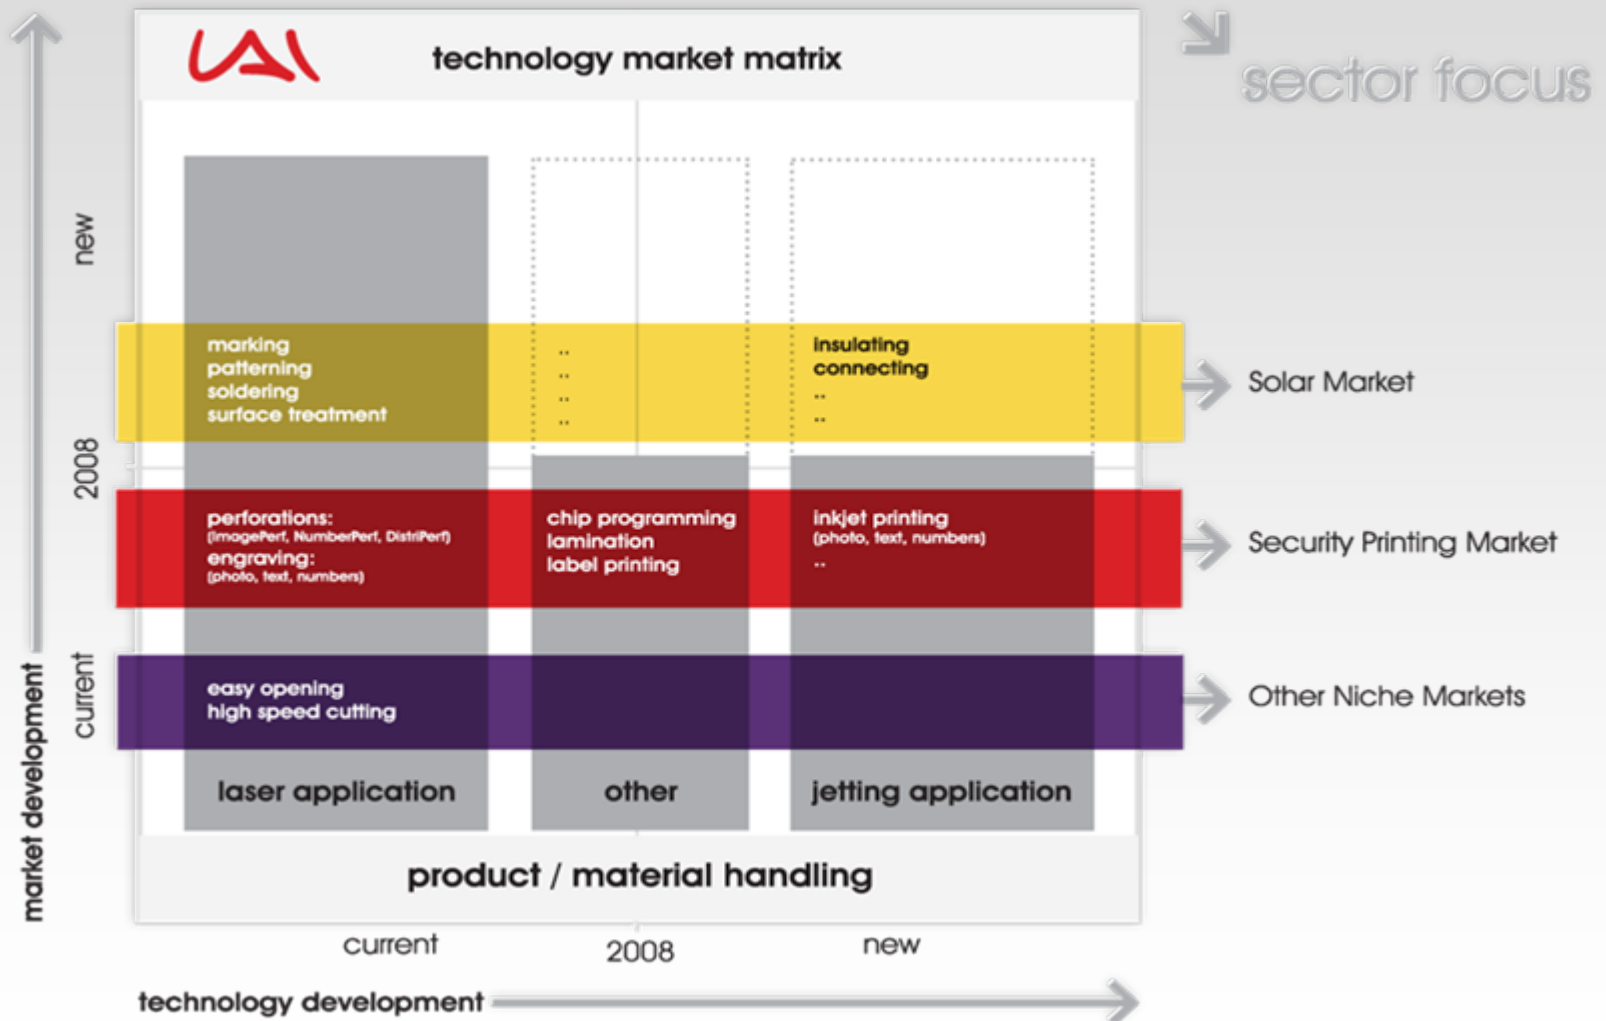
technology market matrix

sector focus

new

2008

current

market development

marking
patterning
soldering
surface treatment

..
..
..
..

insulating
connecting
..
..

Solar Market

perforations:
(ImagePerf, NumberPerf, DistriPerf)
engraving:
(photo, text, numbers)

chip programming
lamination
label printing

inkjet printing
(photo, text, numbers)
..

Security Printing Market

easy opening
high speed cutting

Other Niche Markets

laser application

other

jetting application

product / material handling

current

2008

new

technology development